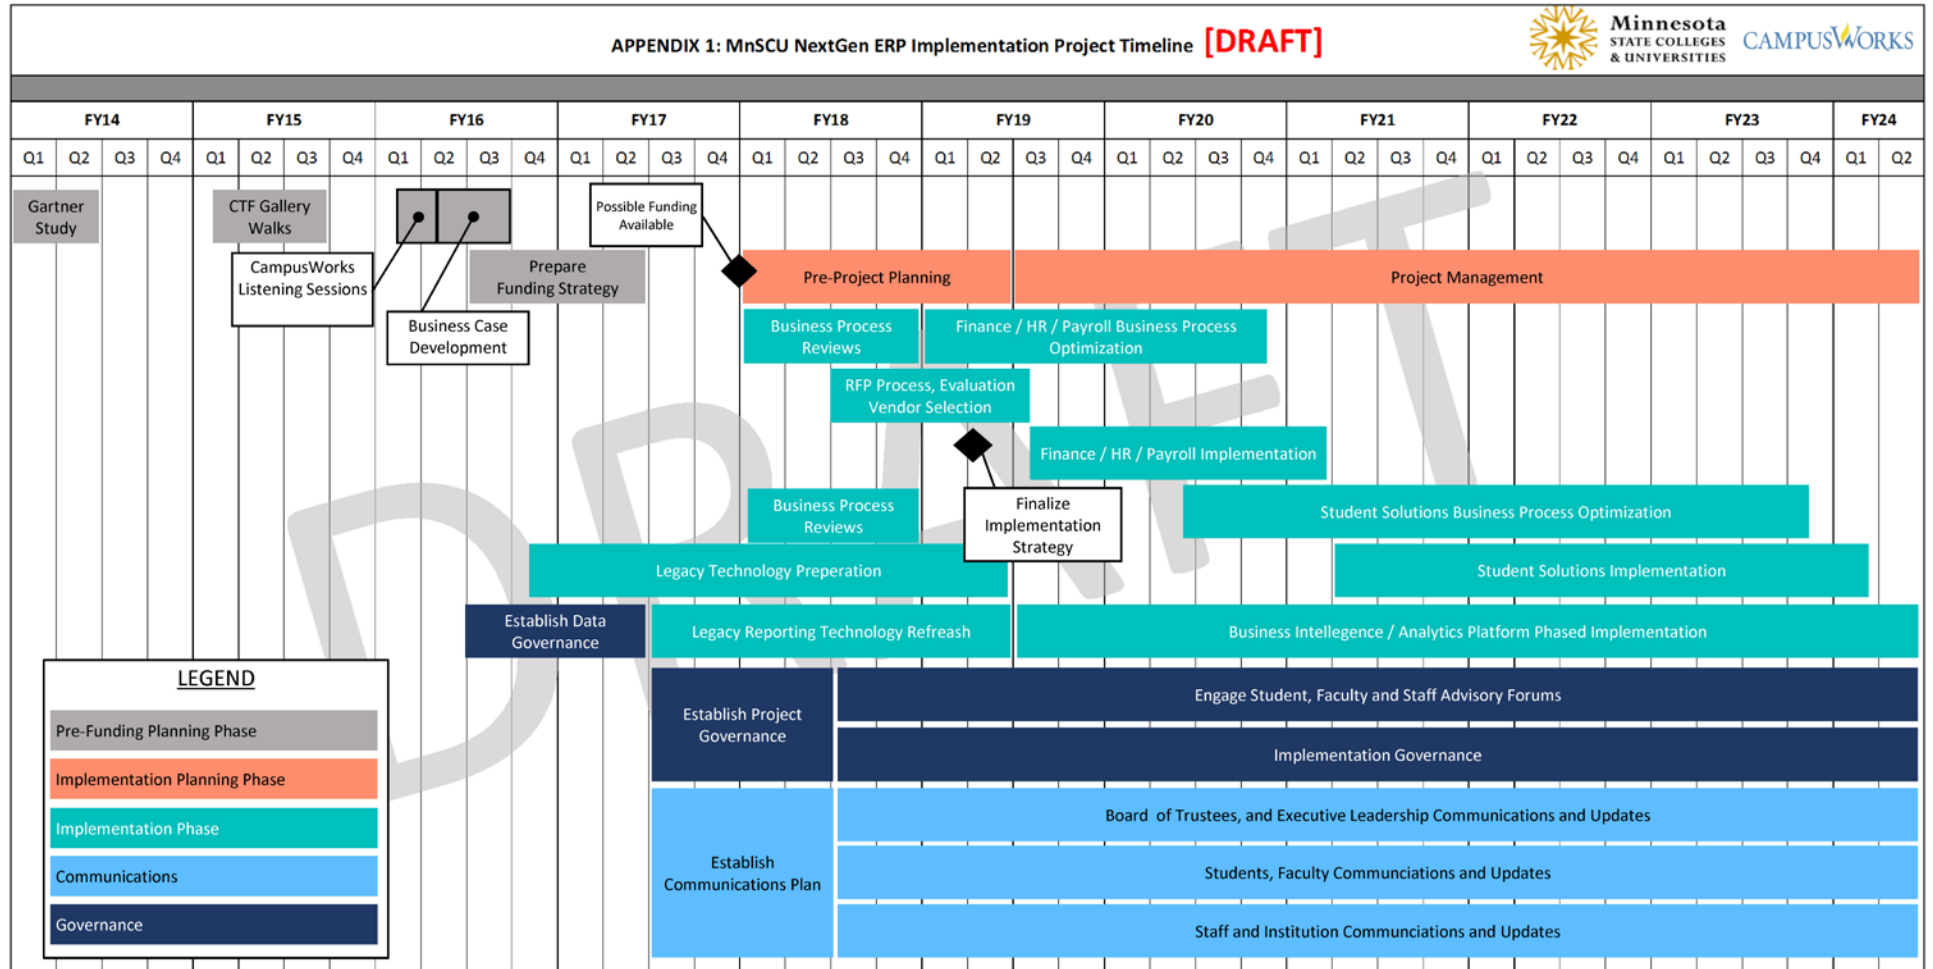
APPENDIX 1: MnSCU NextGen ERP Implementation Project Timeline [DRAFT]

Minnesota STATE COLLEGES & UNIVERSITIES

CAMPUSWORKS

| FY14 | | | | FY15 | | | | FY16 | | | | FY17 | | | | FY18 | | | | FY19 | | | | FY20 | | | | FY21 | | | | FY22 | | | | FY23 | | | | FY24 | |
|---|---|---|---|---|---|---|---|---|---|---|---|---|---|---|---|---|---|---|---|---|---|---|---|---|---|---|---|---|---|---|---|---|---|---|---|---|---|---|---|---|---|
| Q1 | Q2 | Q3 | Q4 | Q1 | Q2 | Q3 | Q4 | Q1 | Q2 | Q3 | Q4 | Q1 | Q2 | Q3 | Q4 | Q1 | Q2 | Q3 | Q4 | Q1 | Q2 | Q3 | Q4 | Q1 | Q2 | Q3 | Q4 | Q1 | Q2 | Q3 | Q4 | Q1 | Q2 | Q3 | Q4 | Q1 | Q2 | Q3 | Q4 | Q1 | Q2 |

Gartner Study

CTF Gallery Walks

CampusWorks Listening Sessions

Business Case Development

Prepare Funding Strategy

Possible Funding Available

Pre-Project Planning

Project Management

Business Process Reviews

Finance / HR / Payroll Business Process Optimization

RFP Process, Evaluation Vendor Selection

Finance / HR / Payroll Implementation

Business Process Reviews

Finalize Implementation Strategy

Student Solutions Business Process Optimization

Legacy Technology Preperation

Student Solutions Implementation

Establish Data Governance

Legacy Reporting Technology Refreash

Business Intellegence / Analytics Platform Phased Implementation

Establish Project Governance

Engage Student, Faculty and Staff Advisory Forums

Implementation Governance

Establish Communications Plan

Board of Trustees, and Executive Leadership Communications and Updates

Students, Faculty Communciations and Updates

Staff and Institution Communciations and Updates

LEGEND

Pre-Funding Planning Phase

Implementation Planning Phase

Implementation Phase

Communications

Governance

DRAFT